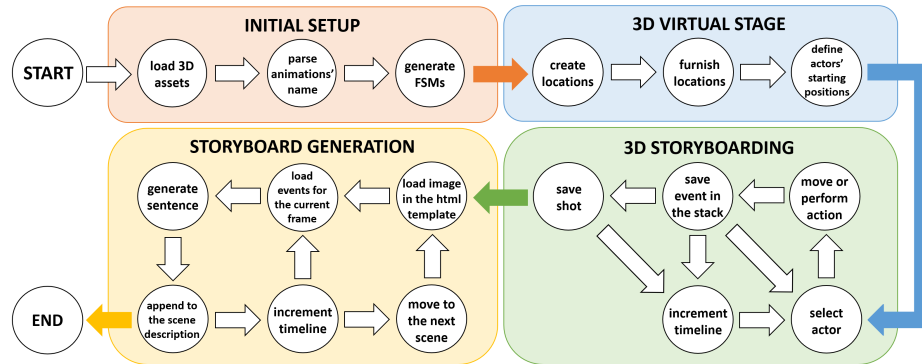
INITIAL SETUP

3D VIRTUAL STAGE

START

load 3D assets

parse animations' name

generate FSMs

create locations

furnish locations

define actors' starting positions

STORYBOARD GENERATION

3D STORYBOARDING

generate sentence

load events for the current frame

load image in the html template

save shot

save event in the stack

move or perform action

append to the scene description

increment timeline

move to the next scene

increment timeline

select actor

END